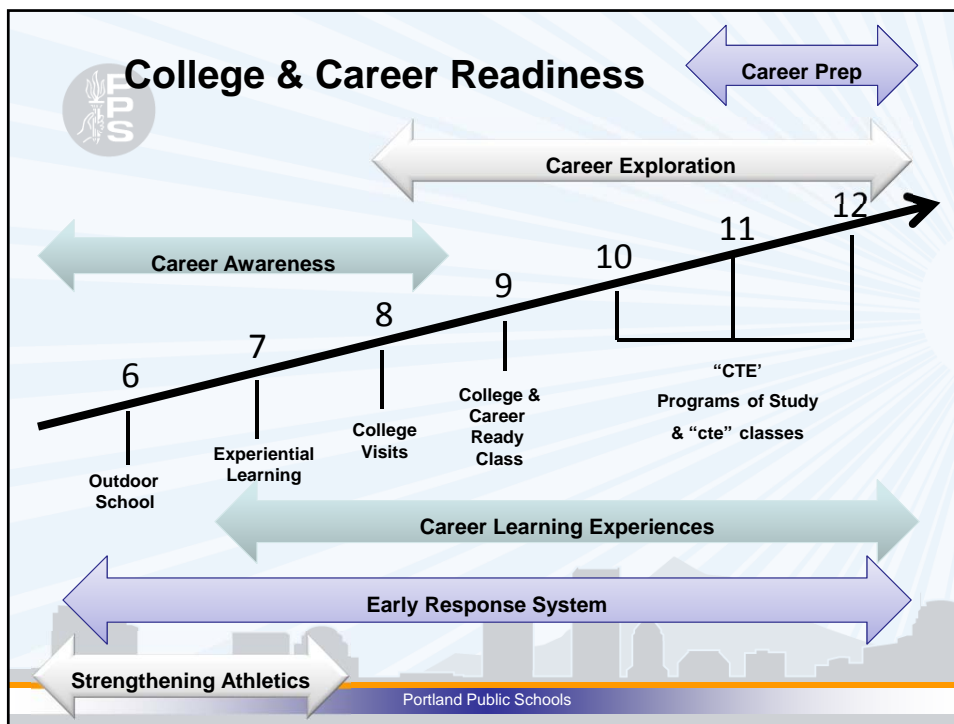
PPS

College & Career Readiness

Career Prep

Career Exploration

Career Awareness

6

7

8

9

10

11

12

Outdoor School

Experiential Learning

College Visits

College & Career Ready Class

"CTE'
Programs of Study
& "cte" classes

Career Learning Experiences

Early Response System

Strengthening Athletics

Portland Public Schools